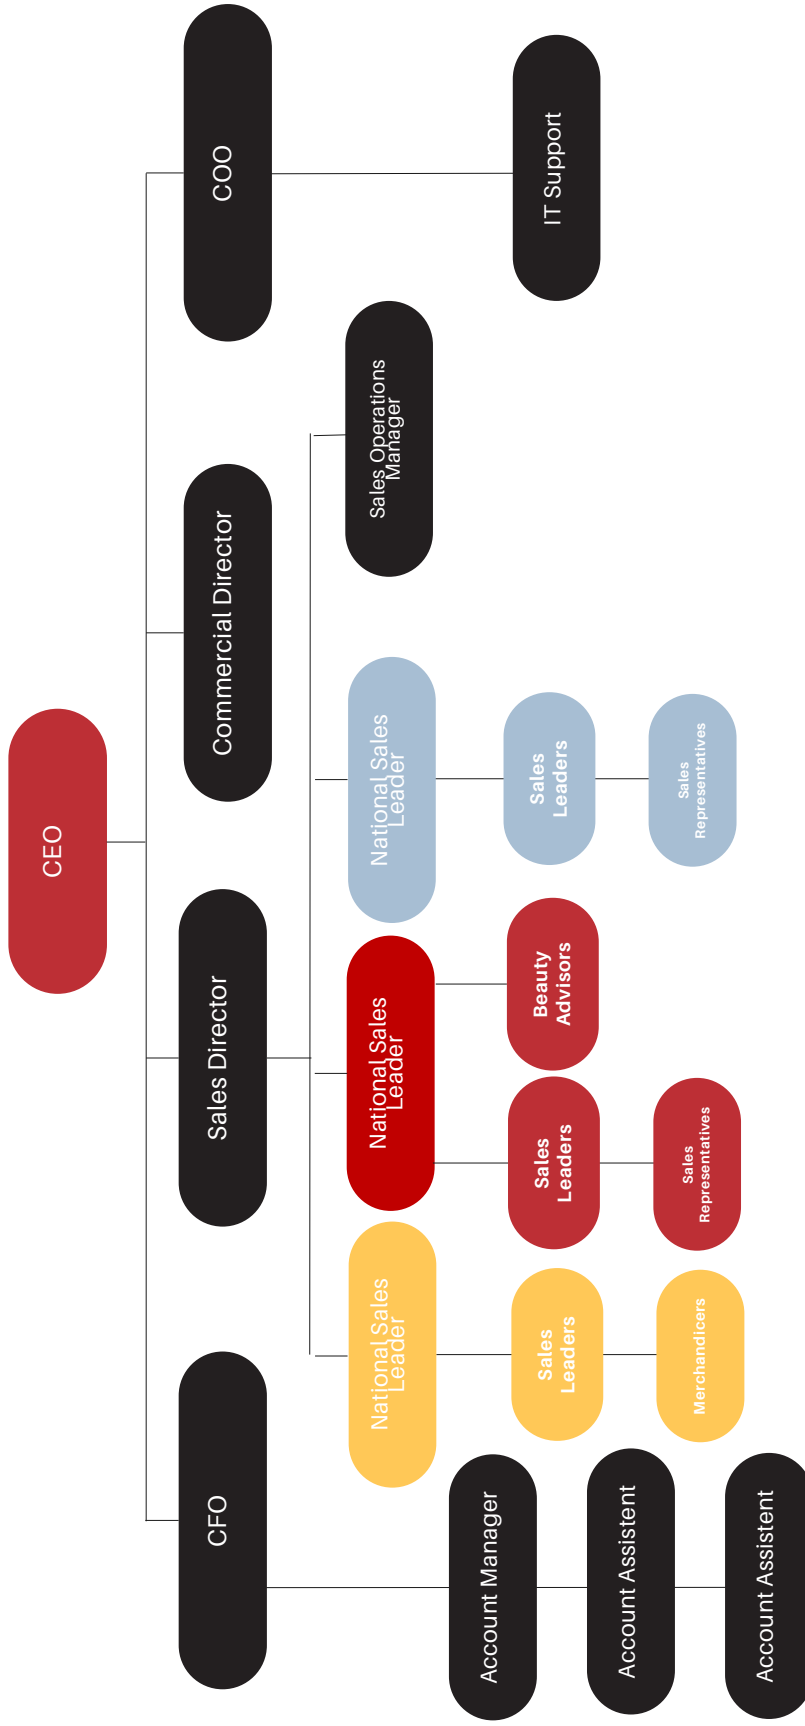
CEO

COO

IT Support

Commercial Director

Sales Operations Manager

Sales Director

National Sales Leader

Sales Leaders

Sales Representatives

National Sales Leader

Beauty Advisors

Sales Leaders

Sales Representatives

National Sales Leader

Sales Leaders

Merchandicers

CFO

Account Manager

Account Assistent

Account Assistent